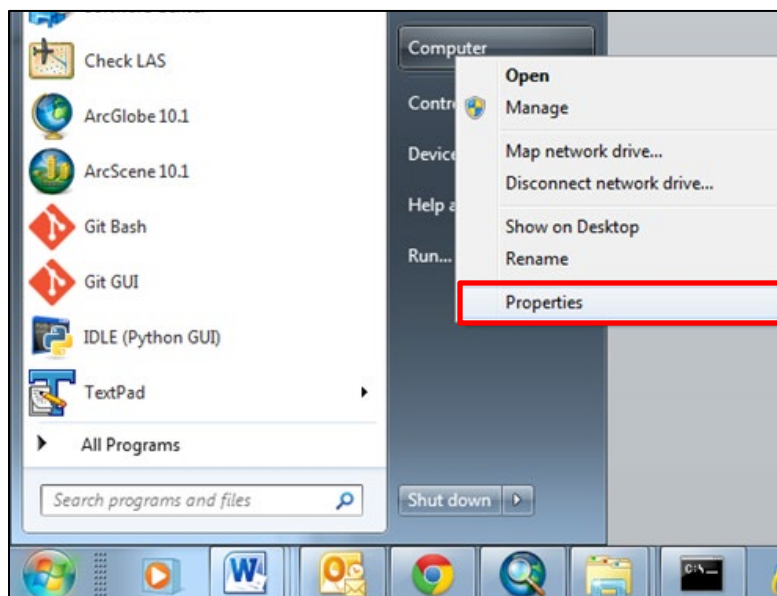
Check LAS
ArcGlobe 10.1
ArcScene 10.1
Git Bash
Git GUI
IDLE (Python GUI)
TextPad
All Programs
Search programs and files

Computer
Contr
Device
Help a
Run...
Shut down

Open
Manage
Map network drive...
Disconnect network drive...
Show on Desktop
Rename
Properties

W
C:\